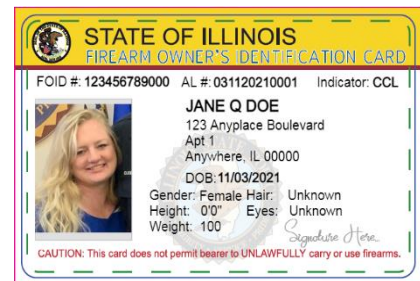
STATE OF ILLINOIS
FIREARM OWNER'S IDENTIFICATION CARD

FOID #: 123456789000 AL #: 031120210001 Indicator: CCL

JANE Q DOE
123 Anyplace Boulevard
Apt 1
Anywhere, IL 00000

DOB:11/03/2021
Gender: Female Hair: Unknown
Height: 0'0" Eyes: Unknown
Weight: 100

Signature Here

CAUTION: This card does not permit bearer to UNLAWFULLY carry or use firearms.